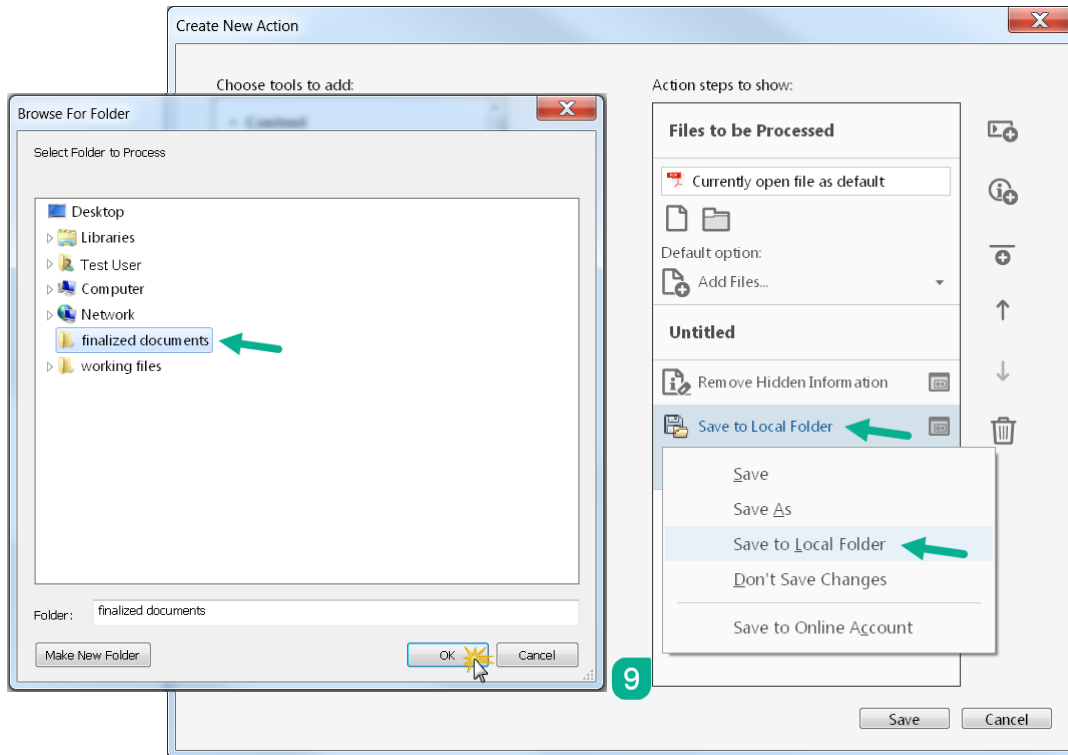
Create New Action

Choose tools to add:

Action steps to show:

Browse For Folder

Select Folder to Process

Desktop
Libraries
Test User
Computer
Network
finalized documents
working files

Folder: finalized documents

Make New Folder
OK
Cancel

Files to be Processed

Currently open file as default

Default option:

Add Files...

Untitled

Remove Hidden Information

Save to Local Folder

Save
Save As
Save to Local Folder
Don't Save Changes
Save to Online Account

9

Save
Cancel